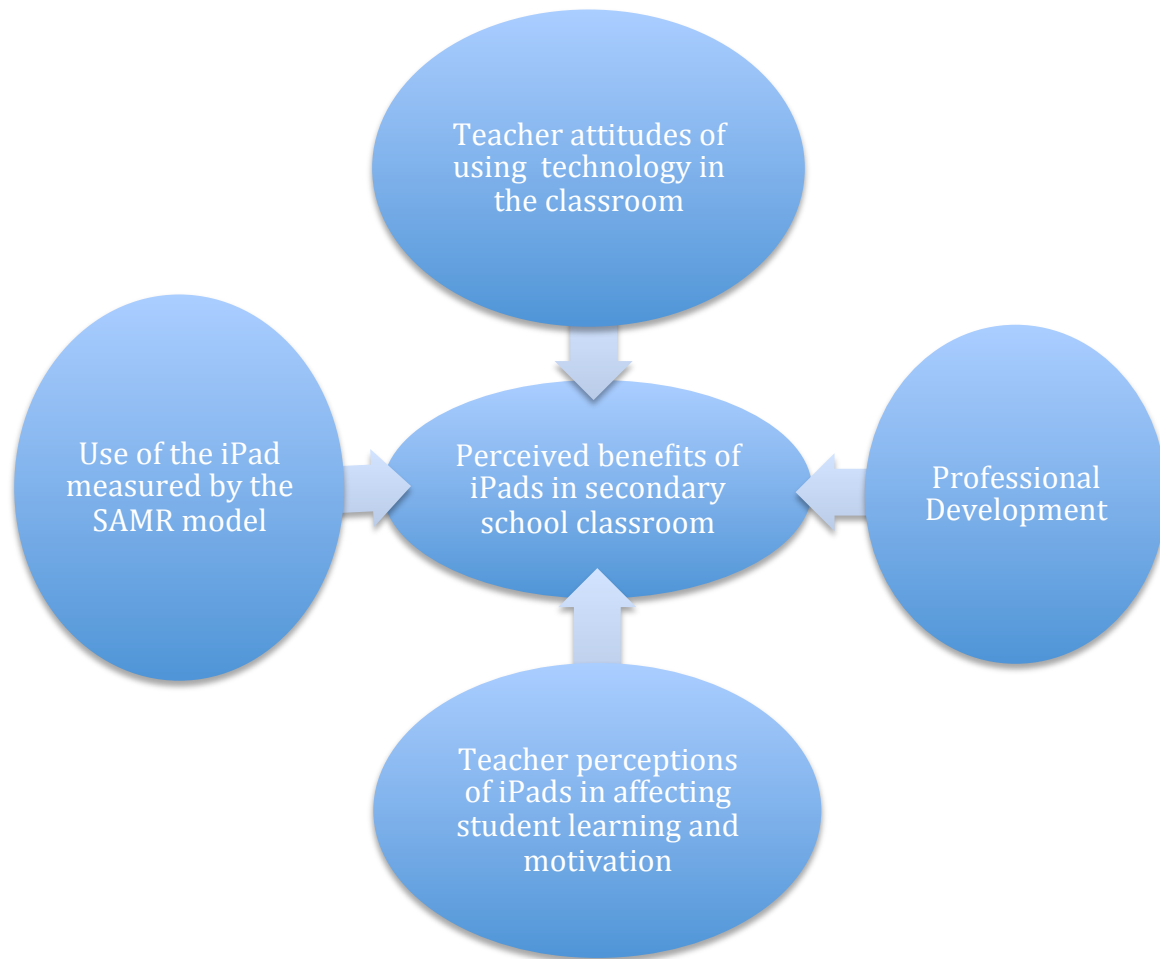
Teacher attitudes of using technology in the classroom

Use of the iPad measured by the SAMR model

Perceived benefits of iPads in secondary school classroom

Professional Development

Teacher perceptions of iPads in affecting student learning and motivation